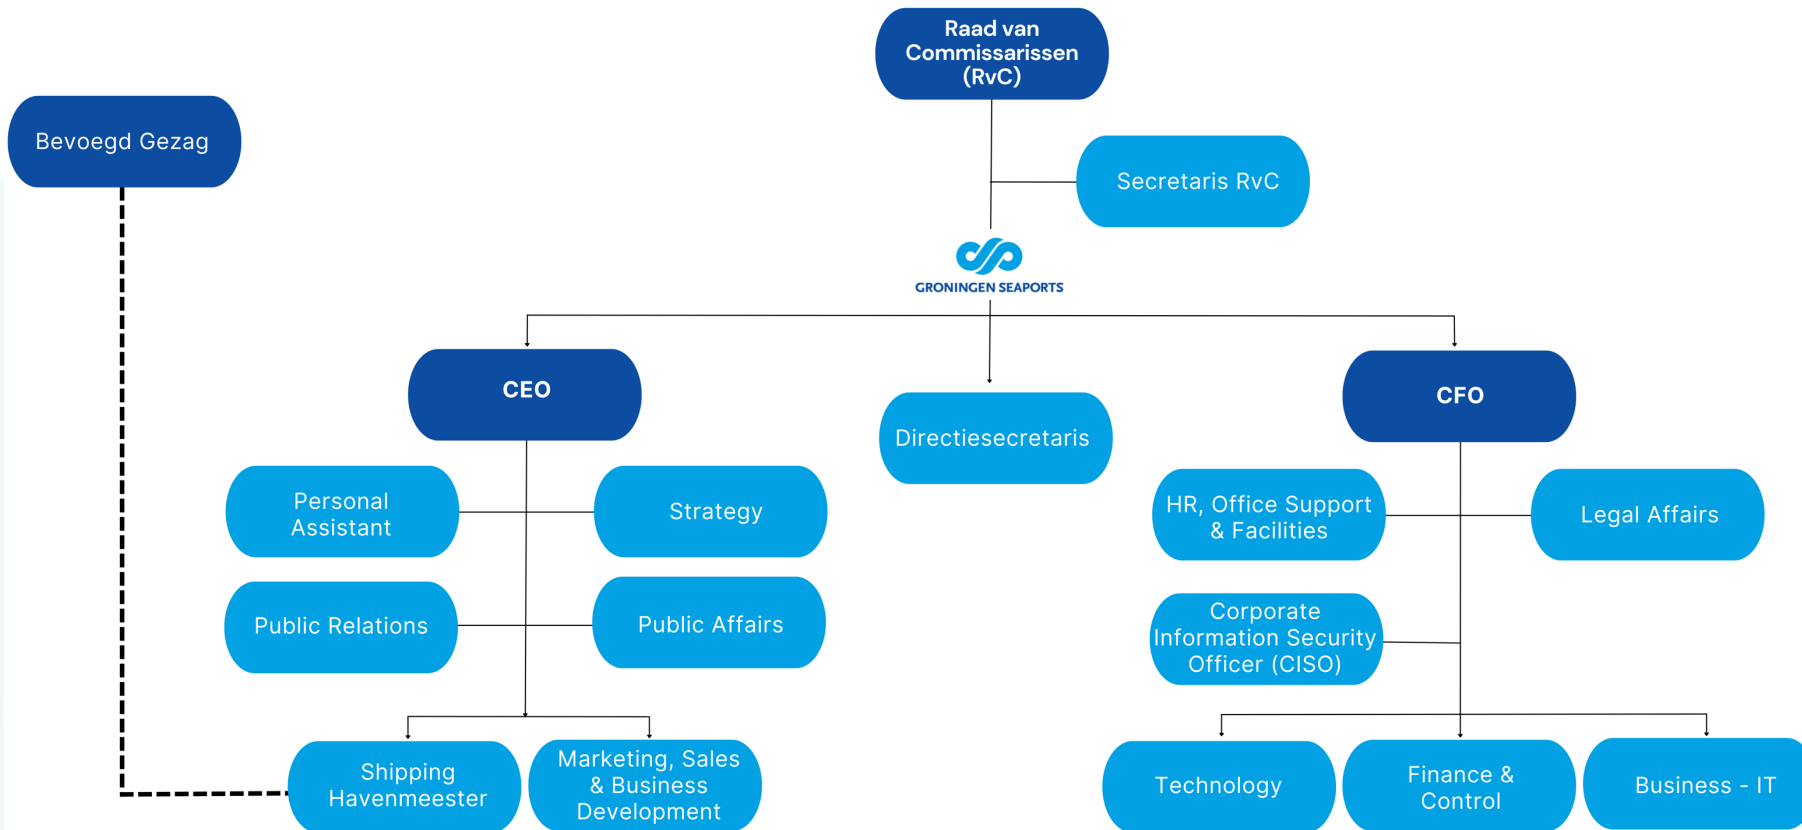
Raad van Commissarissen (RvC)

Bevoegd Gezag

Secretaris RvC

GRONINGEN SEAPORTS

CEO

Directiesecretaris

CFO

Personal Assistant

Strategy

HR, Office Support & Facilities

Legal Affairs

Public Relations

Public Affairs

Corporate Information Security Officer (CISO)

Shipping Havenmeester

Marketing, Sales & Business Development

Technology

Finance & Control

Business - IT